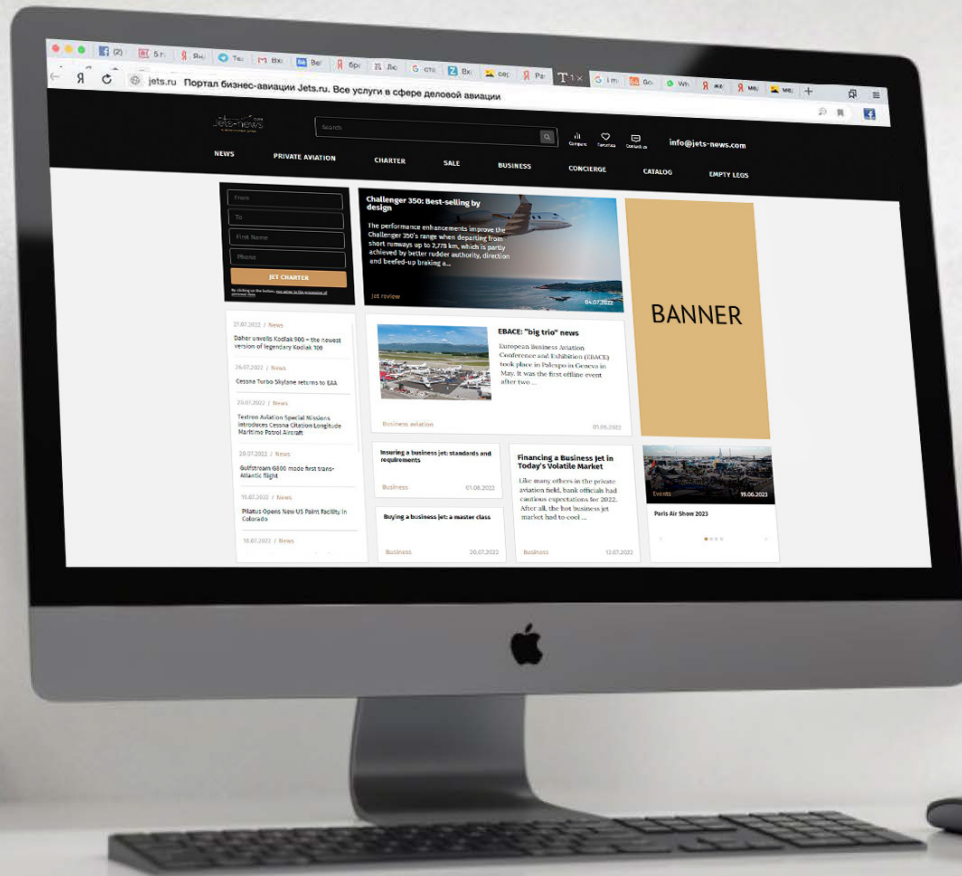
jets.ru Портал бизнес-авиации Jets.ru. Все услуги в сфере деловой авиации

Search

Compare Favorites Contacts

info@jets-news.com

NEWS PRIVATE AVIATION CHARTER SALE BUSINESS CONCIERGE CATALOG EMPTY LEGS

From
To
First Name
Phone
JET CHARTER

Challenger 350: Best-selling by design

The performance enhancements improve the Challenger 350's range when departing from short runways up to 2,778 km, which is partly achieved by better rudder authority, direction and beefed-up braking a...

Jet review 04.07.2023

BANNER

27.07.2022 / News
Daher unveils Kodiak 900 – the newest version of legendary Kodiak 100

26.07.2022 / News
Cessna Turbo Skylane returns to EAA

25.07.2022 / News
Textron Aviation Special Missions introduces Cessna Citation Longitude Maritime Patrol Aircraft

20.07.2022 / News
Gulfstream G800 made first trans-Atlantic flight

19.07.2022 / News
Pilatus Opens New US Paint Facility in Colorado

18.07.2022 / News

EBACE: "big trio" news

European Business Aviation Conference and Exhibition (EBACE) took place in Palexpo in Geneva in May. It was the first offline event after two ...

Business aviation 01.06.2022

Insuring a business jet: standards and requirements

Business 01.08.2022

Buying a business jet: a master class

Business 20.07.2022

Financing a Business Jet in Today's Volatile Market

Like many others in the private aviation field, bank officials had cautious expectations for 2022. After all, the hot business jet market had to cool ...

Business 12.07.2022

Events 19.06.2023

Paris Air Show 2023